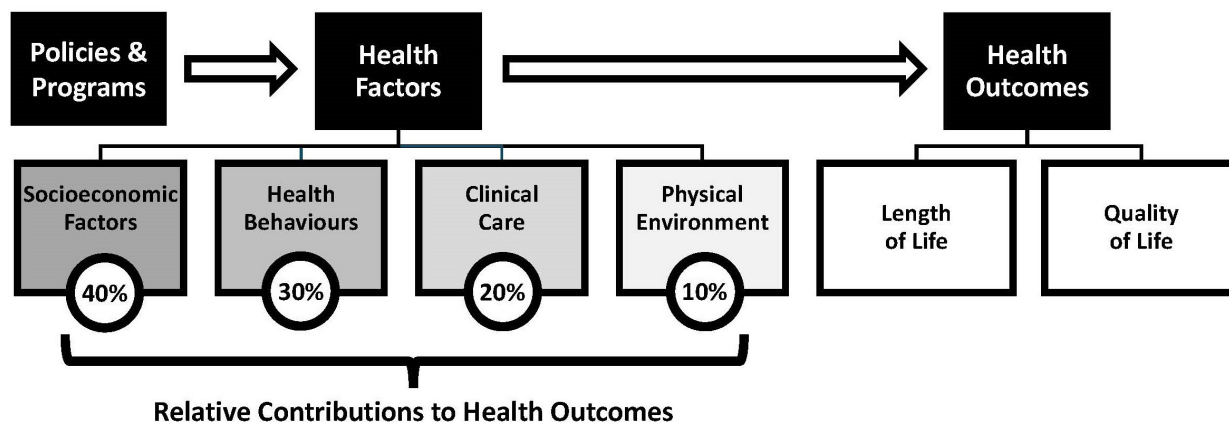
Policies & Programs

Health Factors

Health Outcomes

Socioeconomic Factors
40%

Health Behaviours
30%

Clinical Care
20%

Physical Environment
10%

Length of Life

Quality of Life

Relative Contributions to Health Outcomes